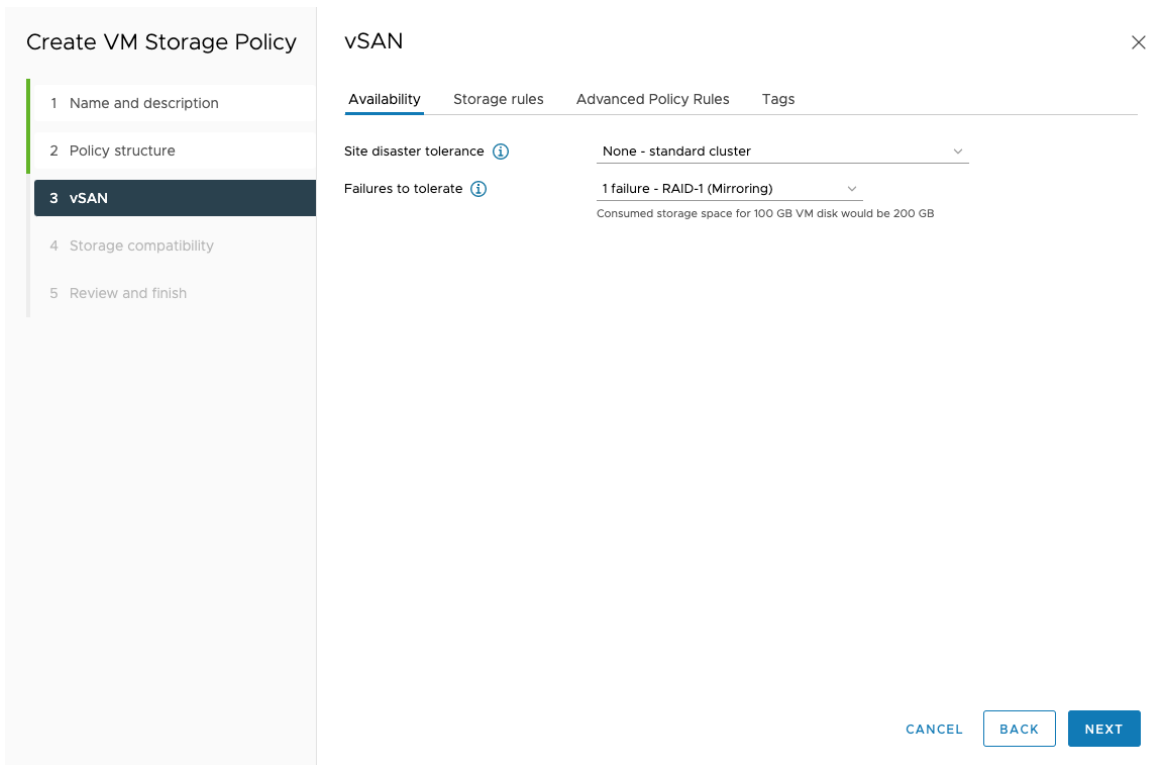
Create VM Storage Policy

1 Name and description

2 Policy structure

3 vSAN

4 Storage compatibility

5 Review and finish

vSAN

×

Availability Storage rules Advanced Policy Rules Tags

Site disaster tolerance ⓘ None - standard cluster

Failures to tolerate ⓘ 1 failure - RAID-1 (Mirroring)

Consumed storage space for 100 GB VM disk would be 200 GB

CANCEL BACK NEXT